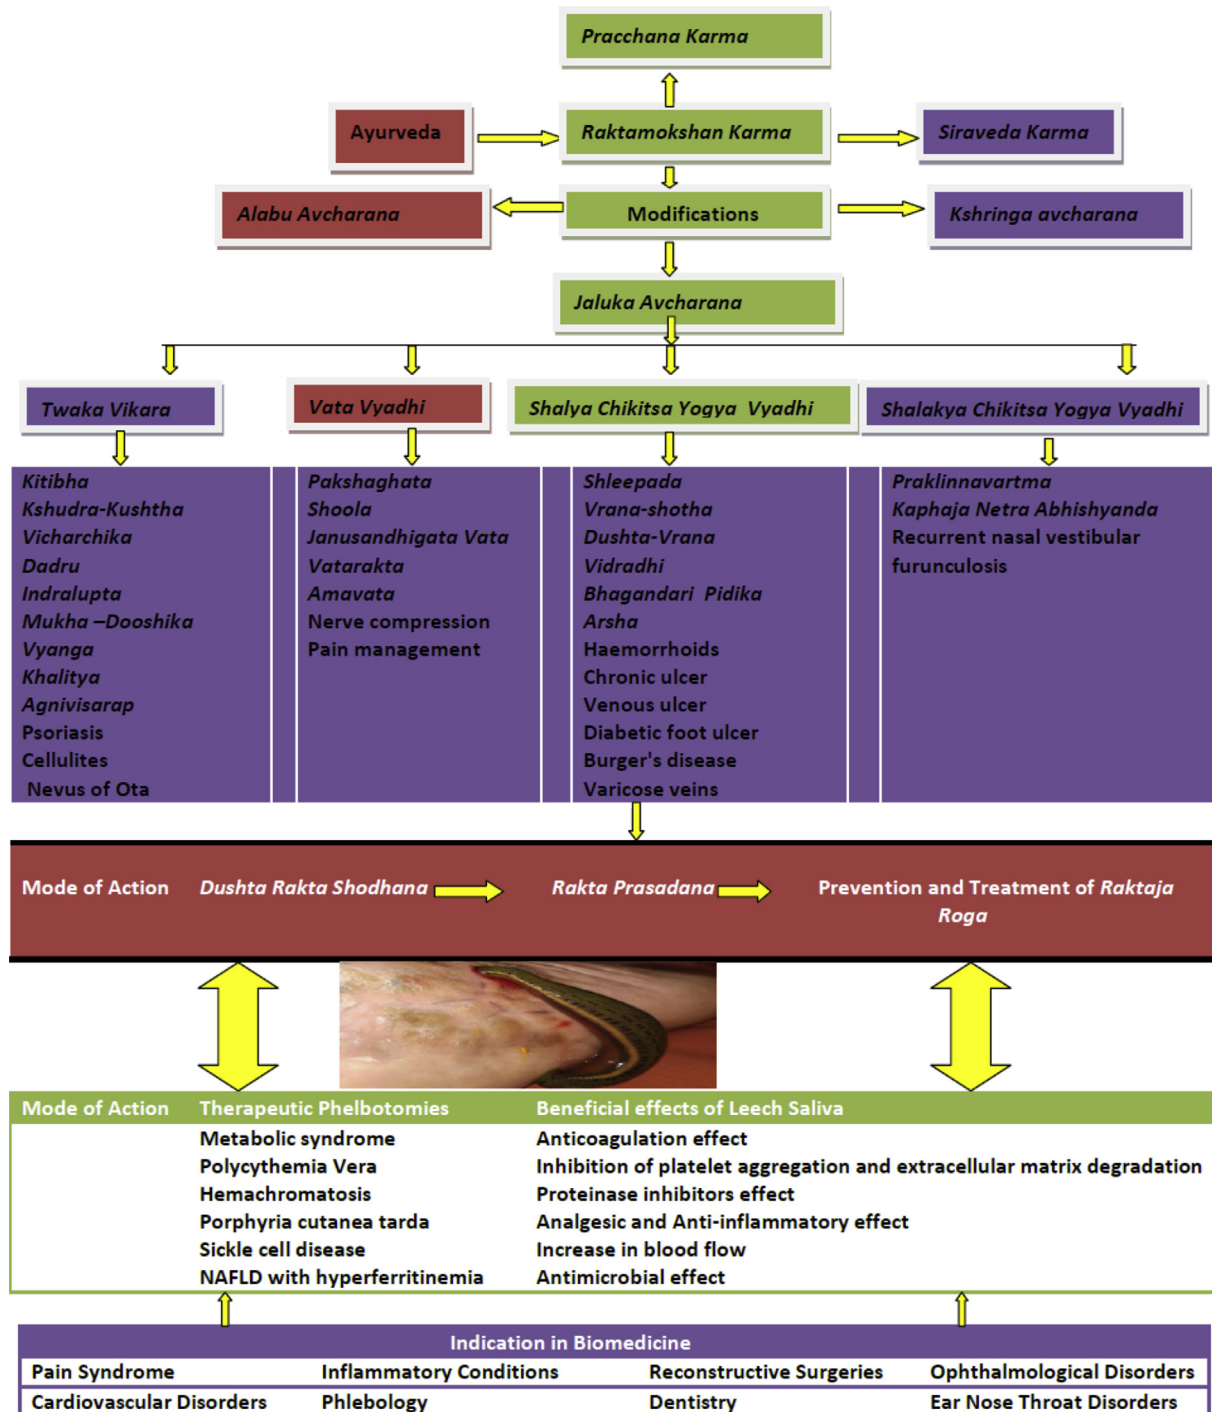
Pracchana Karma

Ayurveda

Raktamokshan Karma

Siraveda Karma

Alabu Avcharana

Modifications

Kshringa avcharana

Jaluka Avcharana

Twaka Vikara

Vata Vyadhi

Shalya Chikitsa Yogya Vyadhi

Shalakya Chikitsa Yogya Vyadhi

Kitibha
Kshudra-Kushtha
Vicharchika
Dadru
Indralupta
Mukha –Dooshika
Vyanga
Khalitya
Agnivisarap
Psoriasis
Cellulites
Nevus of Ota

Pakshaghata
Shoola
Janusandhigata Vata
Vatarakta
Amavata
Nerve compression
Pain management

Shleepada
Vrana-shotha
Dushta-Vrana
Vidradhi
Bhagandari Pidika
Arsha
Haemorrhoids
Chronic ulcer
Venous ulcer
Diabetic foot ulcer
Burger's disease
Varicose veins

Praklinnavartma
Kaphaja Netra Abhishyanda
Recurrent nasal vestibular furunculosis

Mode of Action Dushta Rakta Shodhana Rakta Prasadana Prevention and Treatment of Raktaja Roga

| Mode of Action | Therapeutic Phelbotomies | Beneficial effects of Leech Saliva |
|---|---|---|
| | Metabolic syndrome | Anticoagulation effect |
| | Polycythemia Vera | Inhibition of platelet aggregation and extracellular matrix degradation |
| | Hemachromatosis | Proteinase inhibitors effect |
| | Porphyria cutanea tarda | Analgesic and Anti-inflammatory effect |
| | Sickle cell disease | Increase in blood flow |
| | NAFLD with hyperferritinemia | Antimicrobial effect |

Indication in Biomedicine

| Pain Syndrome | Inflammatory Conditions | Reconstructive Surgeries | Ophthalmological Disorders |
|---|---|---|---|
| Cardiovascular Disorders | Phlebology | Dentistry | Ear Nose Throat Disorders |